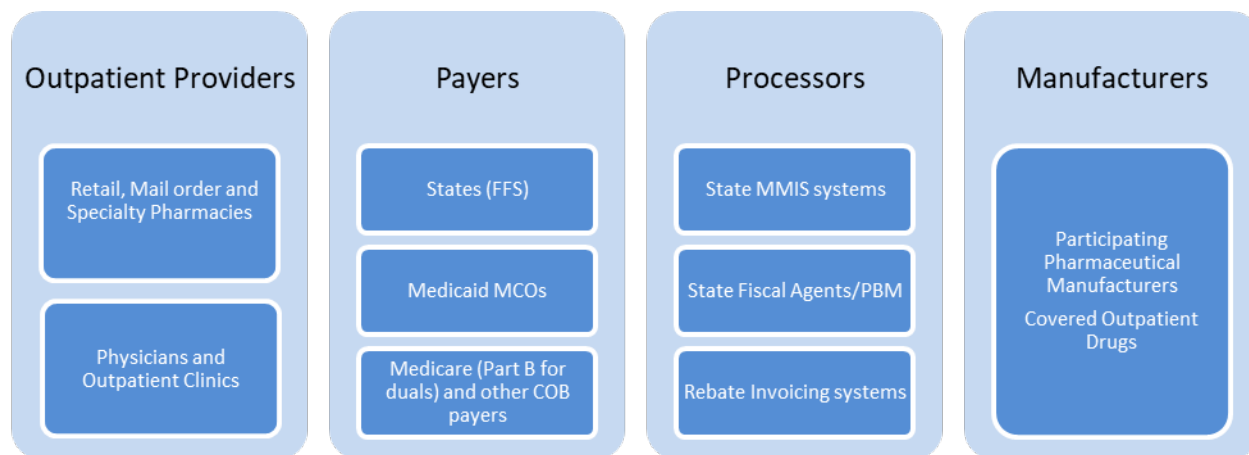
Outpatient Providers

Retail, Mail order and Specialty Pharmacies

Physicians and Outpatient Clinics

Payers

States (FFS)

Medicaid MCOs

Medicare (Part B for duals) and other COB payers

Processors

State MMIS systems

State Fiscal Agents/PBM

Rebate Invoicing systems

Manufacturers

Participating Pharmaceutical Manufacturers

Covered Outpatient Drugs